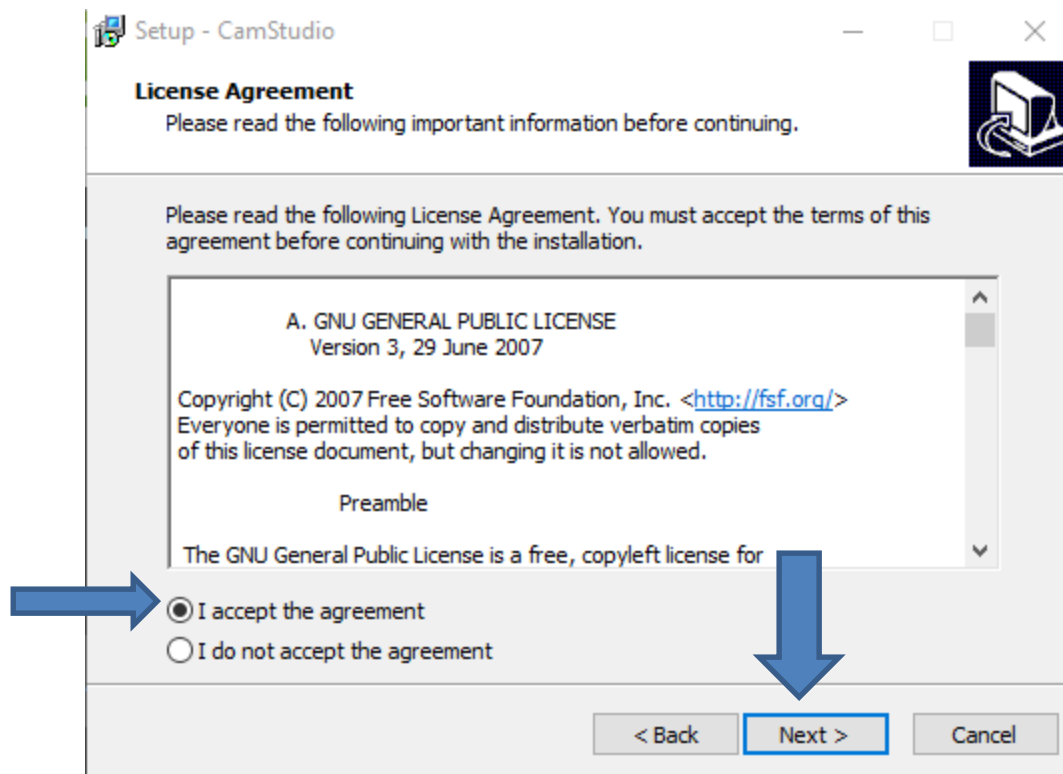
Setup - CamStudio

License Agreement
Please read the following important information before continuing.

Please read the following License Agreement. You must accept the terms of this agreement before continuing with the installation.

A. GNU GENERAL PUBLIC LICENSE
Version 3, 29 June 2007

Copyright (C) 2007 Free Software Foundation, Inc. <http://fsf.org/>
Everyone is permitted to copy and distribute verbatim copies of this license document, but changing it is not allowed.

Preamble

The GNU General Public License is a free, copyleft license for

I accept the agreement
I do not accept the agreement

< Back
Next >
Cancel